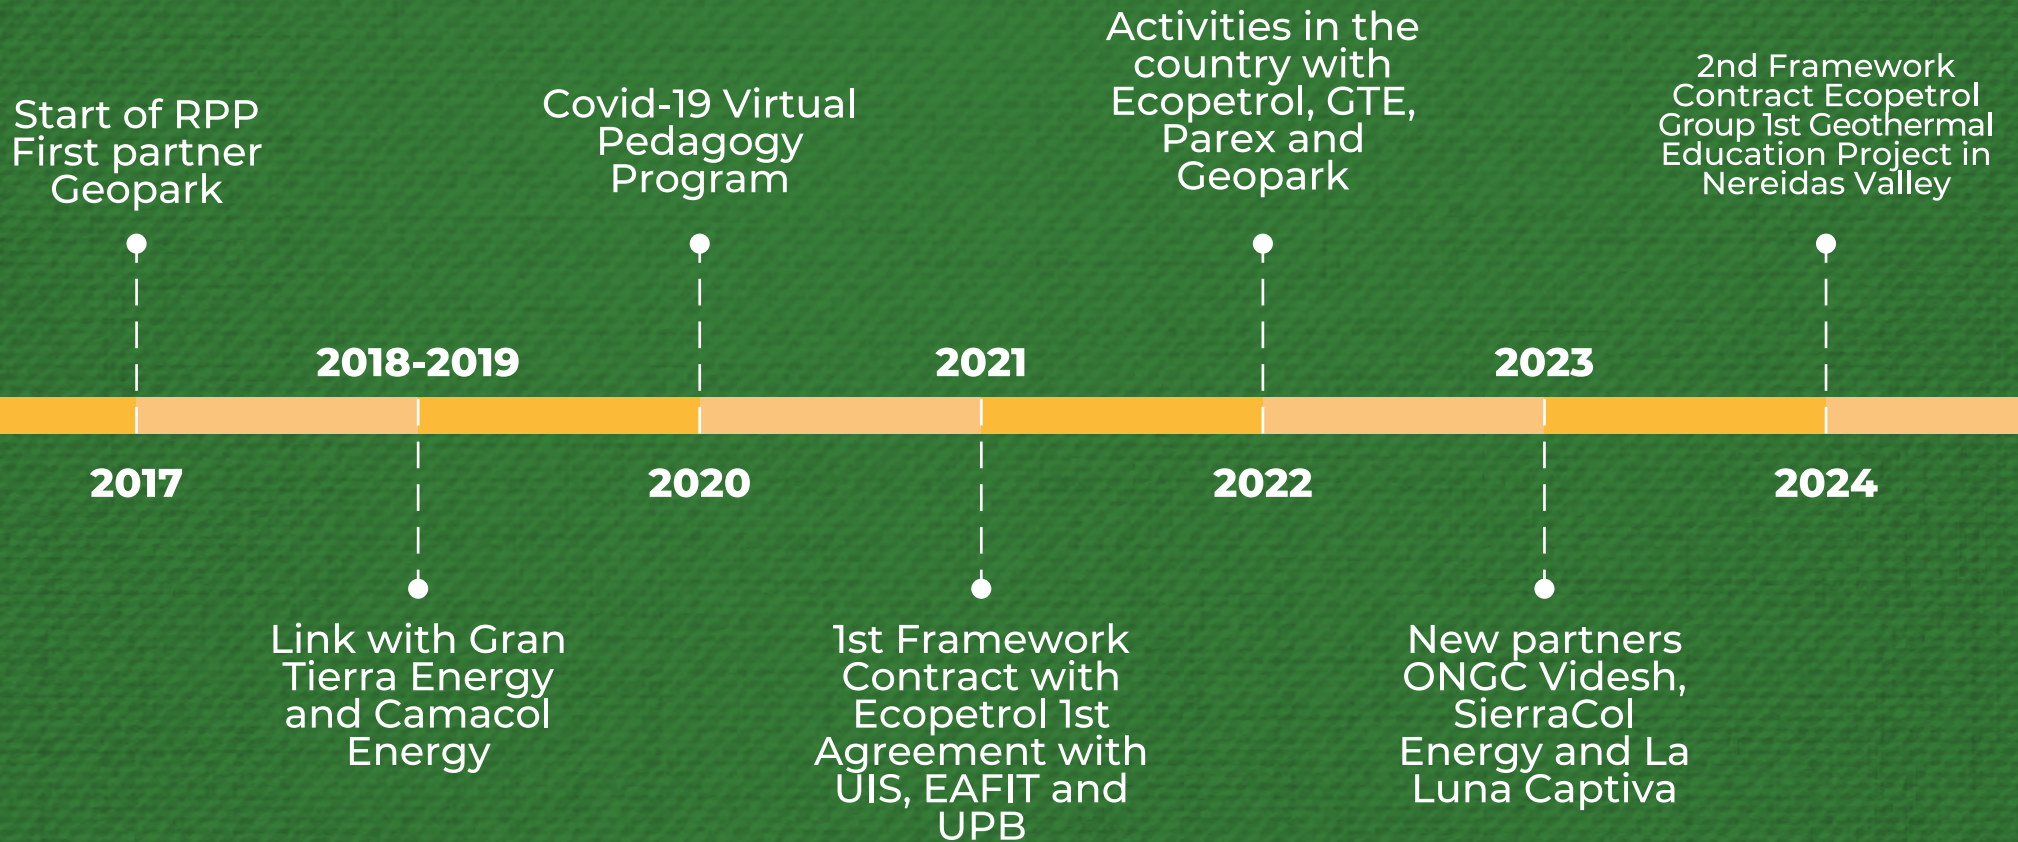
Start of RPP First partner Geopark

Covid-19 Virtual Pedagogy Program

Activities in the country with Ecopetrol, GTE, Parex and Geopark

2nd Framework Contract Ecopetrol Group 1st Geothermal Education Project in Nereidas Valley

2018-2019

2021

2023

2017

2020

2022

2024

Link with Gran Tierra Energy and Camacol Energy

1st Framework Contract with Ecopetrol 1st Agreement with UIS, EAFIT and UPB

New partners ONGC Videsh, SierraCol Energy and La Luna Captiva